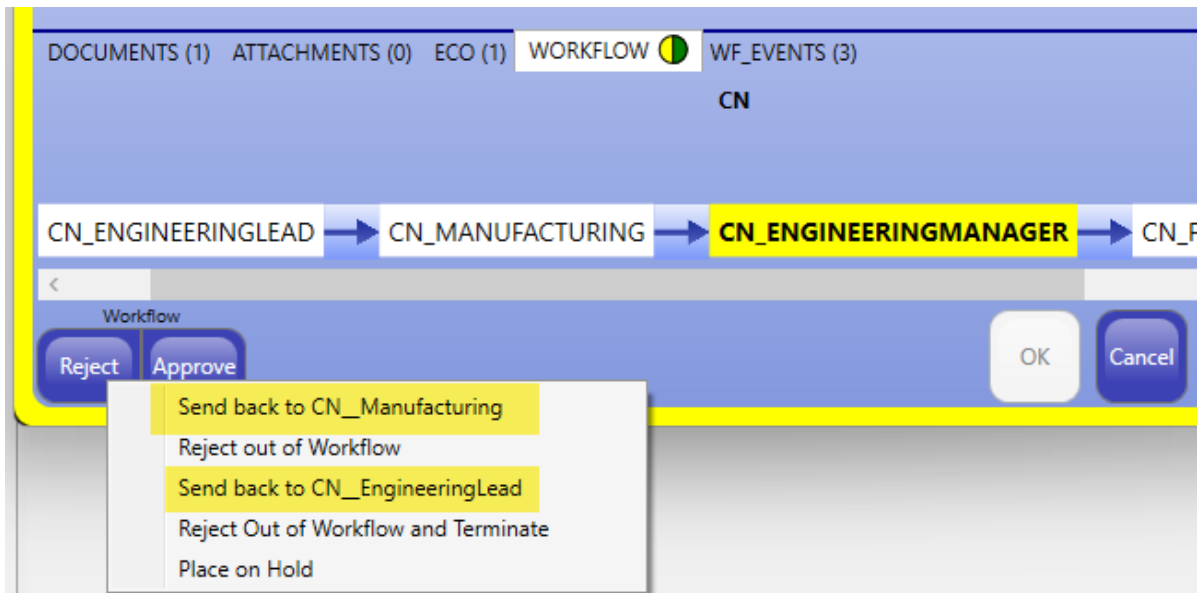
DOCUMENTS (1) ATTACHMENTS (0) ECO (1) WORKFLOW WF_EVENTS (3)

CN

CN_ENGINEERINGLEAD CN_MANUFACTURING CN_ENGINEERINGMANAGER CN_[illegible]

<

Workflow

Reject Approve

OK Cancel

Send back to CN__Manufacturing
Reject out of Workflow
Send back to CN__EngineeringLead
Reject Out of Workflow and Terminate
Place on Hold